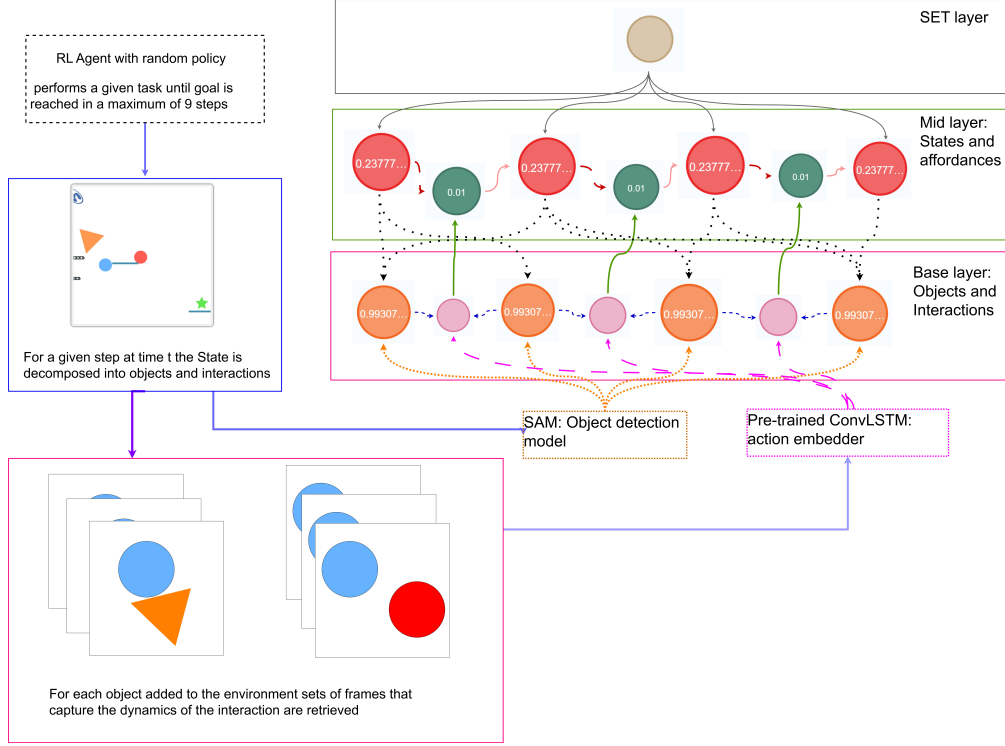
SET layer

RL Agent with random policy

performs a given task until goal is reached in a maximum of 9 steps

Mid layer: States and affordances

0.23777...

0.01

0.23777...

0.01

0.23777...

0.01

0.23777...

Base layer: Objects and Interactions

0.99307...

0.99307...

0.99307...

0.99307...

For a given step at time t the State is decomposed into objects and interactions

SAM: Object detection model

Pre-trained ConvLSTM: action embedder

For each object added to the environment sets of frames that capture the dynamics of the interaction are retrieved